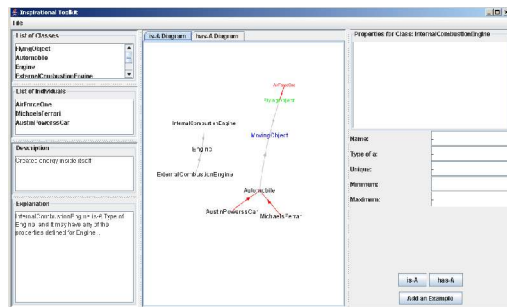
Inspirational Toolkit
File

List of Classes
FlyingObject
Automobile
Engine
ExternalCombustionEngine

List of Individuals
AirForceOne
MichaelsFerrari
AustinPowerssCar

Description
Created energy inside itself

Explanation
InternalCombustionEngine is-A Type of Engine and it may have any of the properties defined for Engine .

Is-A Diagram
has-A Diagram

AirForceOne
FlyingObject
InternalCombustionEngine
MovingObject
Engine
ExternalCombustionEngine
Automobile
AustinPowerssCar
MichaelsFerrari

Properties for Class: InternalCombustionEngine

Name:
Type of a:
Unique:
Minimum:
Maximum:

is-A
has-A
Add an Example